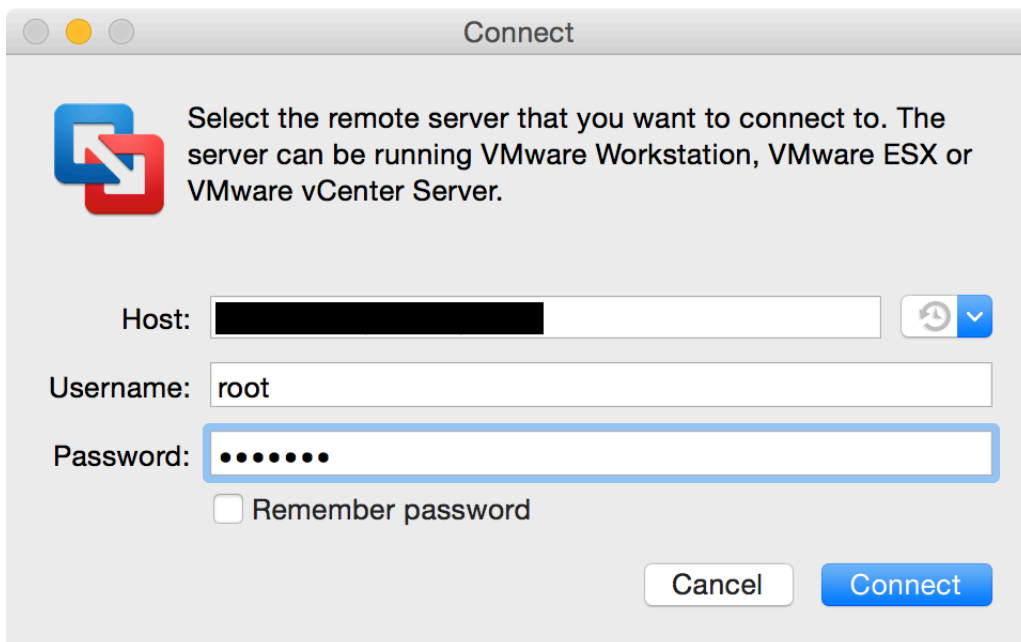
Connect

Select the remote server that you want to connect to. The server can be running VMware Workstation, VMware ESX or VMware vCenter Server.

Host: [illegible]

Username: root

Password: •••••••

Remember password

Cancel

Connect